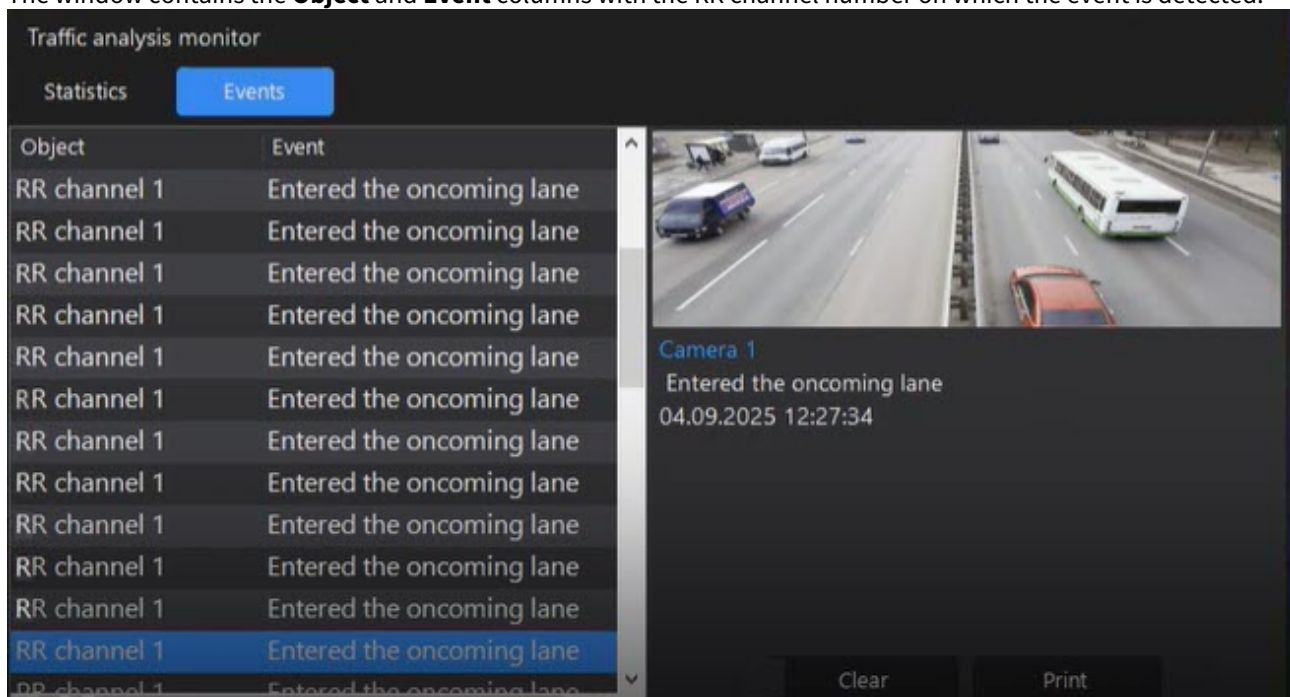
The window contains the **Object** and **Event** columns with the RR channel number on which the event is detected.

Traffic analysis monitor

Statistics Events

| Object | Event |
|---|---|
| RR channel 1 | Entered the oncoming lane |
| RR channel 1 | Entered the oncoming lane |
| RR channel 1 | Entered the oncoming lane |
| RR channel 1 | Entered the oncoming lane |
| RR channel 1 | Entered the oncoming lane |
| RR channel 1 | Entered the oncoming lane |
| RR channel 1 | Entered the oncoming lane |
| RR channel 1 | Entered the oncoming lane |
| RR channel 1 | Entered the oncoming lane |
| RR channel 1 | Entered the oncoming lane |
| RR channel 1 | Entered the oncoming lane |
| RR channel 1 | Entered the oncoming lane |
| RR channel 1 | Entered the oncoming lane |

Camera 1
Entered the oncoming lane
04.09.2025 12:27:34

Clear Print